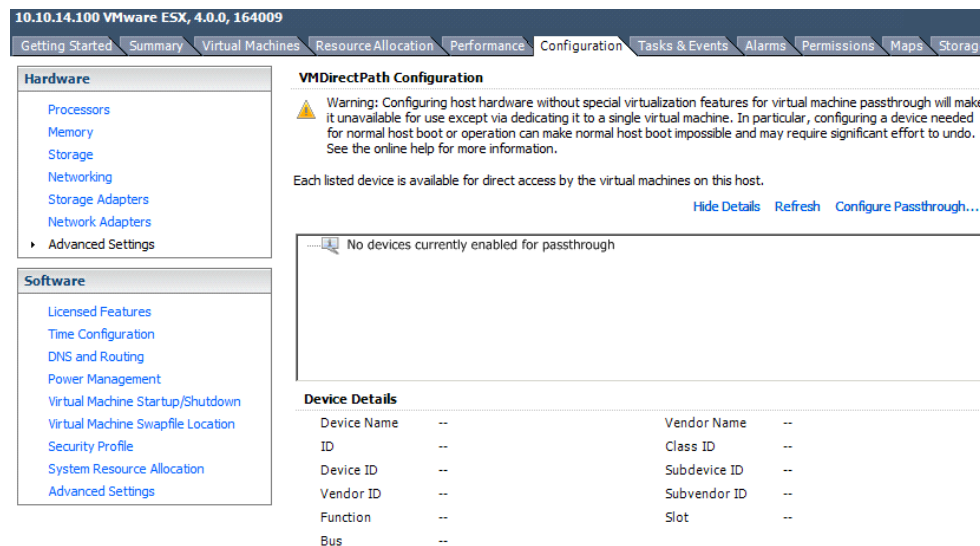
10.10.14.100 VMware ESX, 4.0.0, 164009

Getting Started | Summary | Virtual Machines | Resource Allocation | Performance | Configuration | Tasks & Events | Alarms | Permissions | Maps | Storag

Hardware

Processors
Memory
Storage
Networking
Storage Adapters
Network Adapters
Advanced Settings

Software

Licensed Features
Time Configuration
DNS and Routing
Power Management
Virtual Machine Startup/Shutdown
Virtual Machine Swapfile Location
Security Profile
System Resource Allocation
Advanced Settings

VMDirectPath Configuration

Warning: Configuring host hardware without special virtualization features for virtual machine passthrough will make it unavailable for use except via dedicating it to a single virtual machine. In particular, configuring a device needed for normal host boot or operation can make normal host boot impossible and may require significant effort to undo. See the online help for more information.

Each listed device is available for direct access by the virtual machines on this host.

Hide Details Refresh Configure Passthrough...

No devices currently enabled for passthrough

Device Details

| | | | |
|---|---|---|---|
| Device Name | -- | Vendor Name | -- |
| ID | -- | Class ID | -- |
| Device ID | -- | Subdevice ID | -- |
| Vendor ID | -- | Subvendor ID | -- |
| Function | -- | Slot | -- |
| Bus | -- | | |